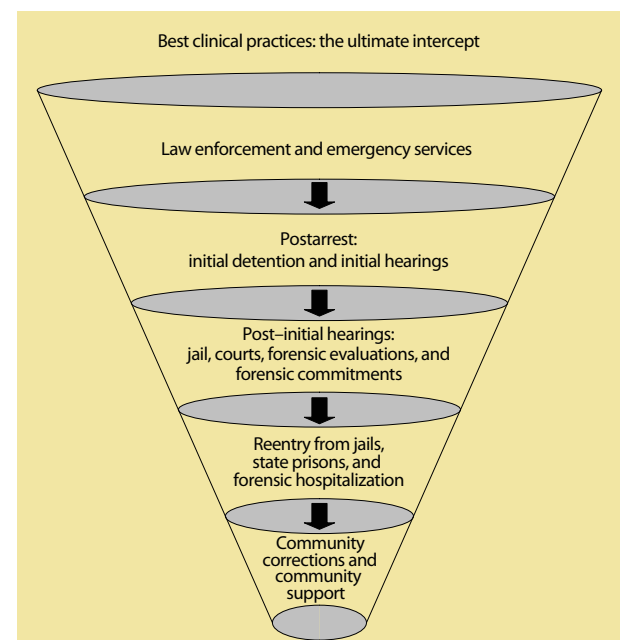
Best clinical practices: the ultimate intercept

Law enforcement and emergency services

Postarrest:
initial detention and initial hearings

Post–initial hearings:
jail, courts, forensic evaluations, and forensic commitments

Reentry from jails,
state prisons, and
forensic hospitalization

Community corrections and community support